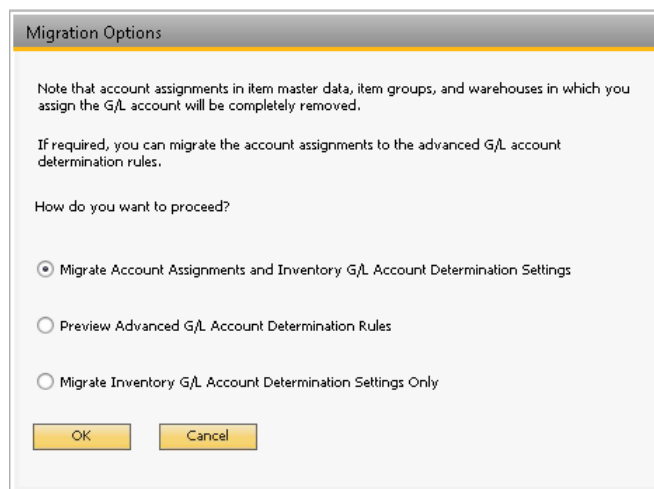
Migration Options

Note that account assignments in item master data, item groups, and warehouses in which you assign the G/L account will be completely removed.

If required, you can migrate the account assignments to the advanced G/L account determination rules.

How do you want to proceed?

Migrate Account Assignments and Inventory G/L Account Determination Settings

Preview Advanced G/L Account Determination Rules

Migrate Inventory G/L Account Determination Settings Only

OK

Cancel